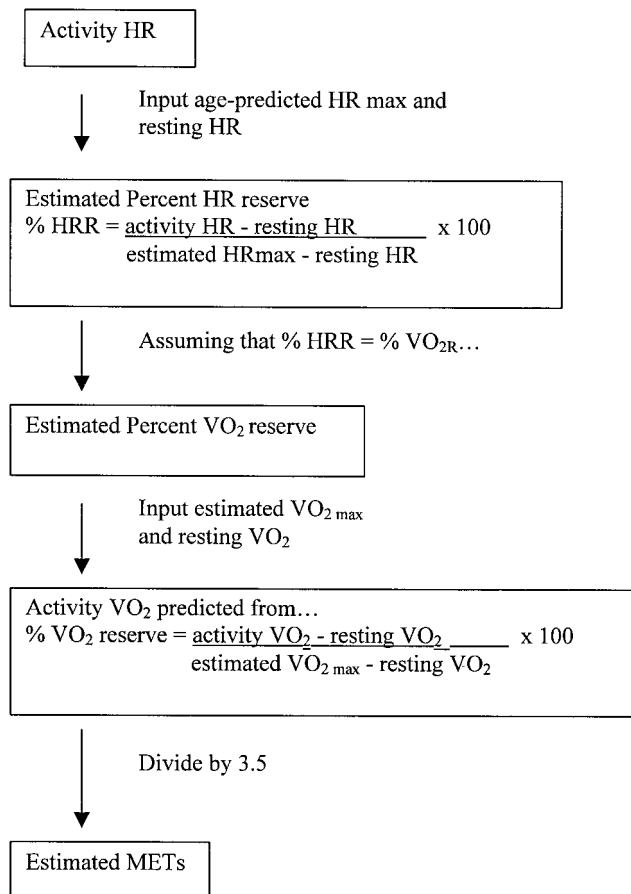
Activity HR

Input age-predicted HR max and resting HR

Estimated Percent HR reserve
% HRR = $\frac{\text{activity HR - resting HR}}{\text{estimated HRmax - resting HR}}$ x 100

Assuming that % HRR = % $VO_{2R}$…

Estimated Percent $VO_2$ reserve

Input estimated $VO_{2\,max}$ and resting $VO_2$

Activity $VO_2$ predicted from…
% $VO_2$ reserve = $\frac{\text{activity } VO_2 \text{ - resting } VO_2}{\text{estimated } VO_{2\,max} \text{ - resting } VO_2}$ x 100

Divide by 3.5

Estimated METs